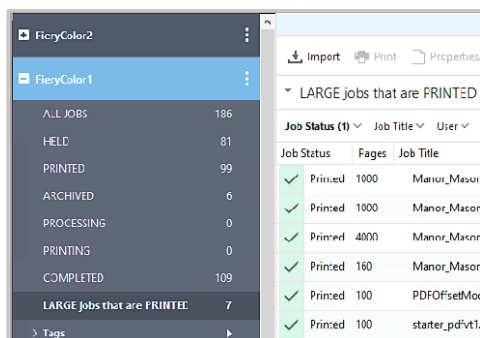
FieryColor2

FieryColor1

ALL JOBS 186

HELD 81

PRINTED 99

ARCHIVED 6

PROCESSING 0

PRINTING 0

COMPLETED 109

LARGE Jobs that are PRINTED 7

Tags

Import Print Properties

LARGE jobs that are PRINTED

Job Status (1) Job Title User

| Job Status | Pages | Job Title |
|---|---|---|
| Printed | 1000 | Manor_Mason |
| Printed | 1000 | Manor_Mason |
| Printed | 4000 | Manor_Mason |
| Printed | 160 | Manor_Mason |
| Printed | 100 | PDFOffsetMod |
| Printed | 100 | starter_pdfvt1. |